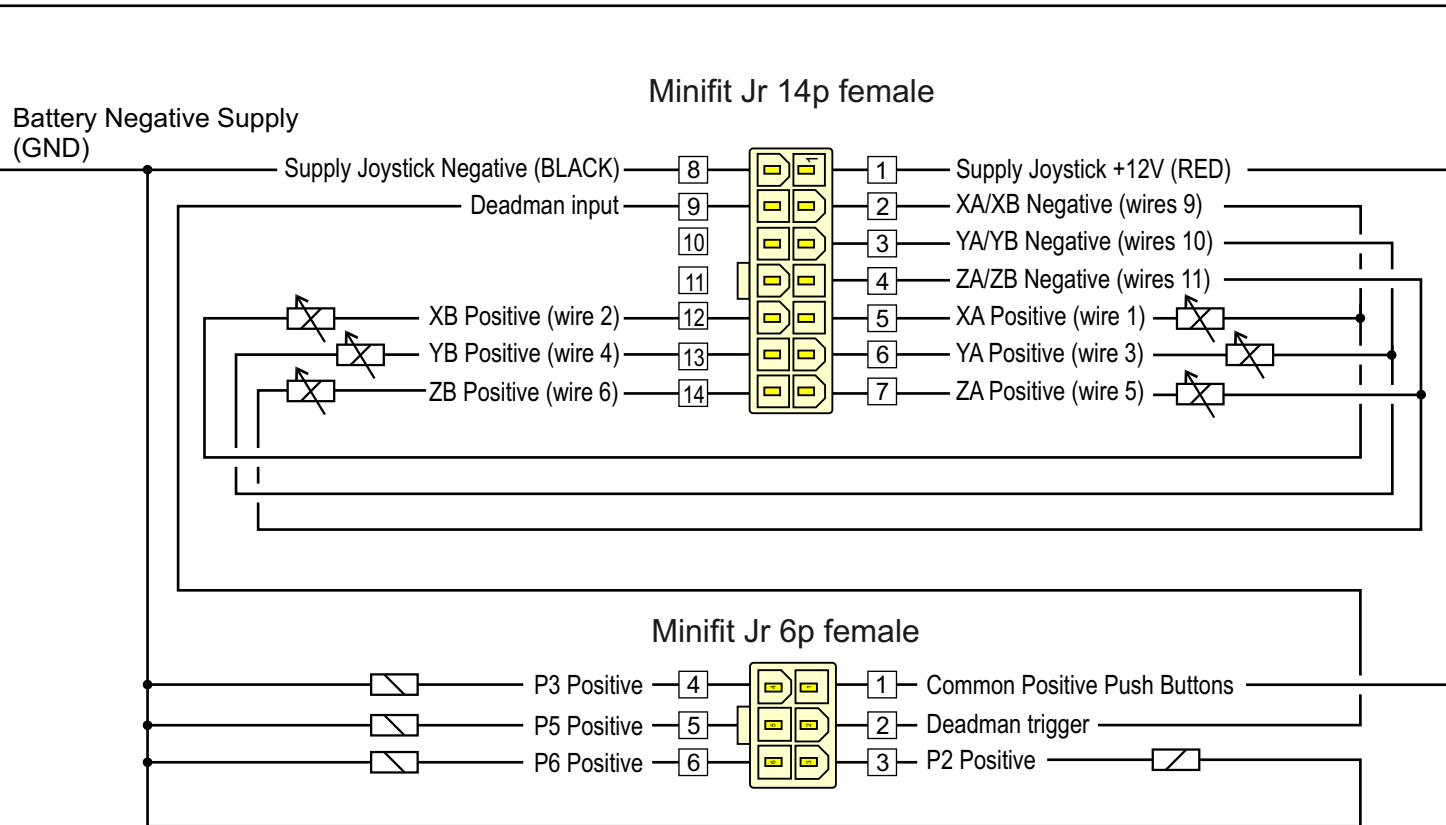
Minifit Jr 14p female

Battery Negative Supply (GND)

Supply Joystick Negative (BLACK) 8 1 Supply Joystick +12V (RED)

Deadman input 9 2 XA/XB Negative (wires 9)

10 3 YA/YB Negative (wires 10)

11 4 ZA/ZB Negative (wires 11)

XB Positive (wire 2) 12 5 XA Positive (wire 1)

YB Positive (wire 4) 13 6 YA Positive (wire 3)

ZB Positive (wire 6) 14 7 ZA Positive (wire 5)

Minifit Jr 6p female

P3 Positive 4 1 Common Positive Push Buttons

P5 Positive 5 2 Deadman trigger

P6 Positive 6 3 P2 Positive